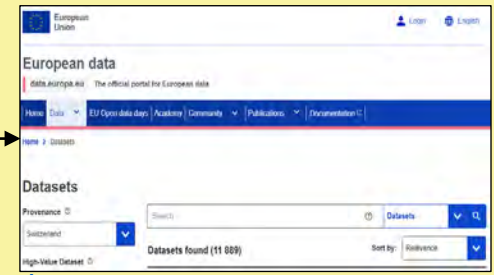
European Union

Login English

European data

data.europa.eu The official portal for European data

Home Data EU Open data days Academy Community Publications Documentation

Home > Datasets

Datasets

Provenance

Switzerland

High-Value Dataset

Search

Datasets

Datasets found (11 889)

Sort by: Relevance